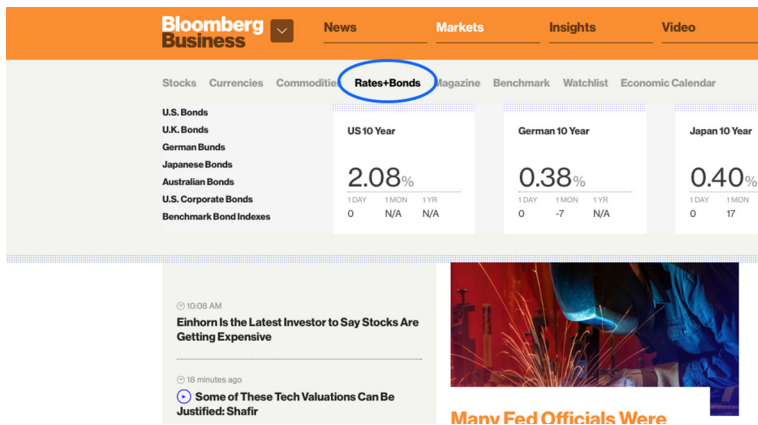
Bloomberg Business

News
Markets
Insights
Video

Stocks
Currencies
Commodities
Rates+Bonds
Magazine
Benchmark
Watchlist
Economic Calendar

U.S. Bonds
U.K. Bonds
German Bunds
Japanese Bonds
Australian Bonds
U.S. Corporate Bonds
Benchmark Bond Indexes

US 10 Year
2.08%
| 1 DAY | 1 MON | 1 YR |
|---|---|---|
| 0 | N/A | N/A |

German 10 Year
0.38%
| 1 DAY | 1 MON | 1 YR |
|---|---|---|
| 0 | -7 | N/A |

Japan 10 Year
0.40%
| 1 DAY | 1 MON |
|---|---|
| 0 | 17 |

10:08 AM
Einhorn Is the Latest Investor to Say Stocks Are Getting Expensive

18 minutes ago
Some of These Tech Valuations Can Be Justified: Shafir

Many Fed Officials Were